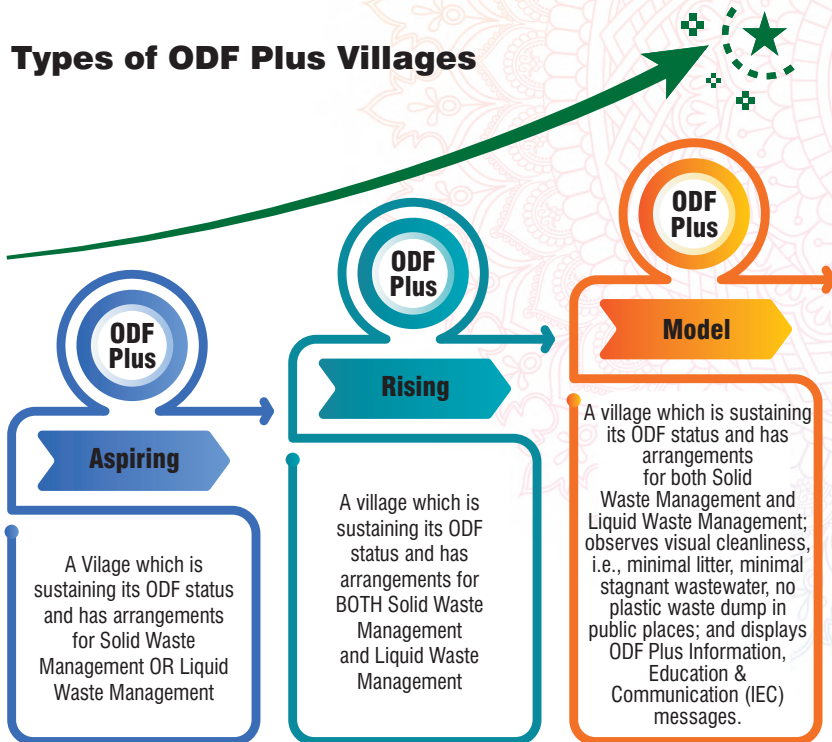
Types of ODF Plus Villages

ODF Plus

Aspiring

A Vilage which is sustaining its ODF status and has arrangements for Solid Waste Management OR Liquid Waste Management

ODF Plus

Rising

A village which is sustaining its ODF status and has arrangements for BOTH Solid Waste Management and Liquid Waste Management

ODF Plus

Model

A village which is sustaining its ODF status and has arrangements for both Solid Waste Management and Liquid Waste Management; observes visual cleanliness, i.e., minimal litter, minimal stagnant wastewater, no plastic waste dump in public places; and displays ODF Plus Information, Education & Communication (IEC) messages.